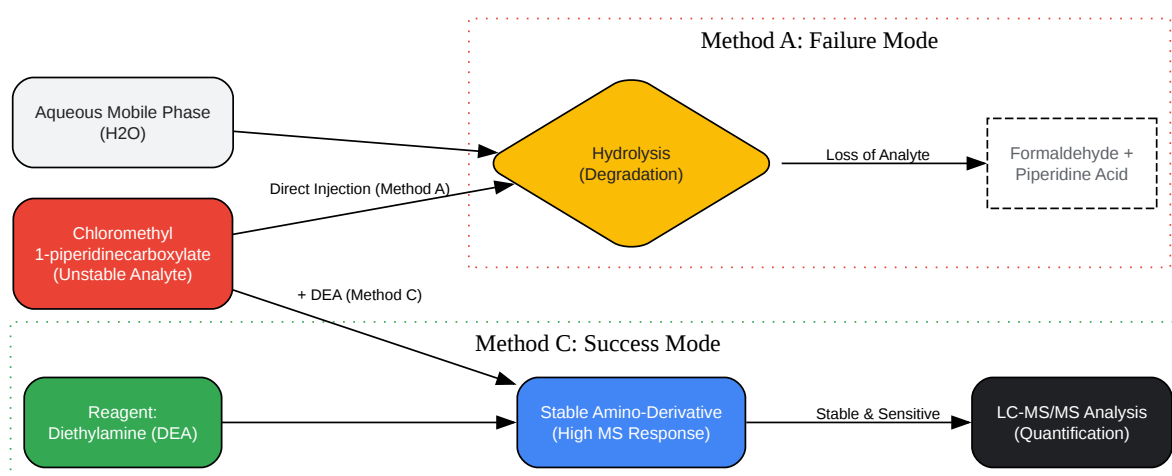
Method A: Failure Mode

Aqueous Mobile Phase
(H2O)

Direct Injection (Method A)

Hydrolysis
(Degradation)

Loss of Analyte

Formaldehyde +
Piperidine Acid

Chloromethyl
1-piperidinecarboxylate
(Unstable Analyte)

+ DEA (Method C)

Method C: Success Mode

Reagent:
Diethylamine (DEA)

Stable Amino-Derivative
(High MS Response)

Stable & Sensitive

LC-MS/MS Analysis
(Quantification)